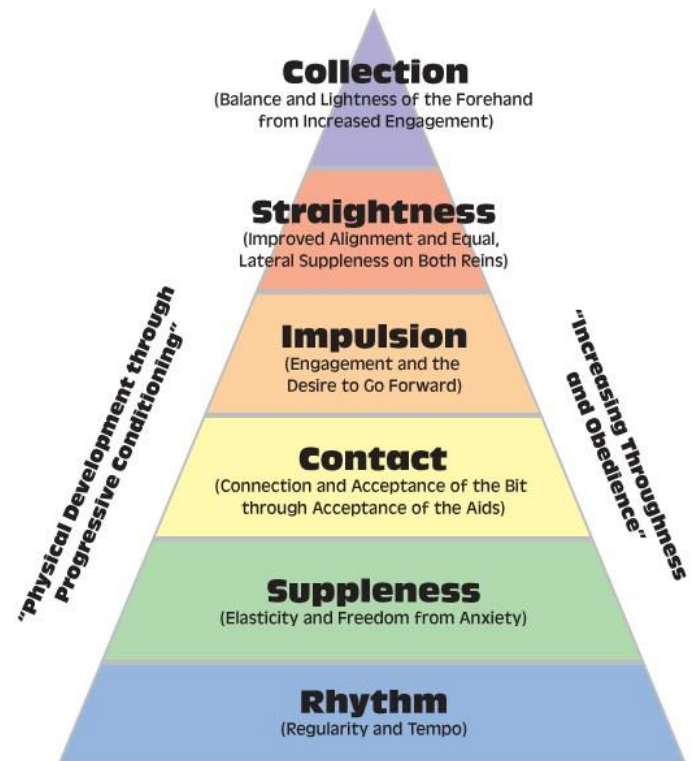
Collection
(Balance and Lightness of the Forehand from Increased Engagement)

Straightness
(Improved Alignment and Equal, Lateral Suppleness on Both Reins)

Impulsion
(Engagement and the Desire to Go Forward)

Contact
(Connection and Acceptance of the Bit through Acceptance of the Aids)

Suppleness
(Elasticity and Freedom from Anxiety)

Rhythm
(Regularity and Tempo)

"Physical Development through Progressive Conditioning"

"Increasing Throughness and Obedience"